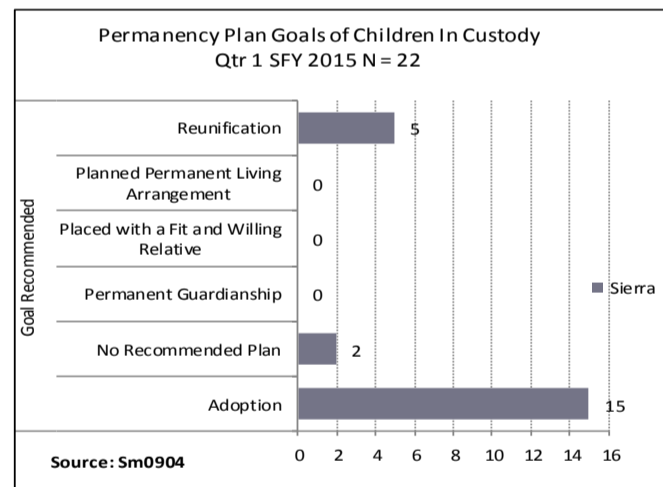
Permanency Plan Goals of Children In Custody
Qtr 1 SFY 2015 N = 22

Goal Recommended

| Goal | Value |
|---|---|
| Reunification | 5 |
| Planned Permanent Living Arrangement | 0 |
| Placed with a Fit and Willing Relative | 0 |
| Permanent Guardianship | 0 |
| No Recommended Plan | 2 |
| Adoption | 15 |

0 2 4 6 8 10 12 14 16

Sierra

Source: Sm0904